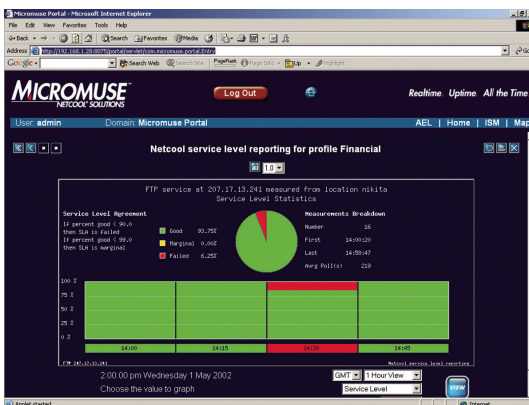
Micromuse Portal - Microsoft Internet Explorer

File Edit View Favorites Tools Help

Back Search Favorites Media

Address http://192.168.1.20:8075/portal/servlet/com.micromuse.portal.Entry

Google Search Web Search Site PageRank Page Info Up Highlight

MICROMUSE NETCOOL SOLUTIONS

Log Out

Realtime. Uptime. All the Time

User: admin Domain: Micromuse Portal AEL | Home | ISM | Map

Netcool service level reporting for profile Financial

1.0

FTP service at 207.17.13.241 measured from location nikita
Service Level Statistics

Service Level Agreement
If percent good < 90.0 then SLA is Failed
If percent good < 99.0 then SLA is marginal

Good 93.75%
Marginal 0.00%
Failed 6.25%

Measurements Breakdown
Number 16
First 14:00:20
Last 14:58:47
Avrg Poll(s) 219

100 %
75 %
50 %
25 %
0 %

14:00 14:15 14:30 14:45

FTP 207.17.13.241 Netcool service level reporting

2:00:00 pm Wednesday 1 May 2002
Choose the value to graph

GMT 1 Hour View
Service Level

VIEW

Applet started Internet